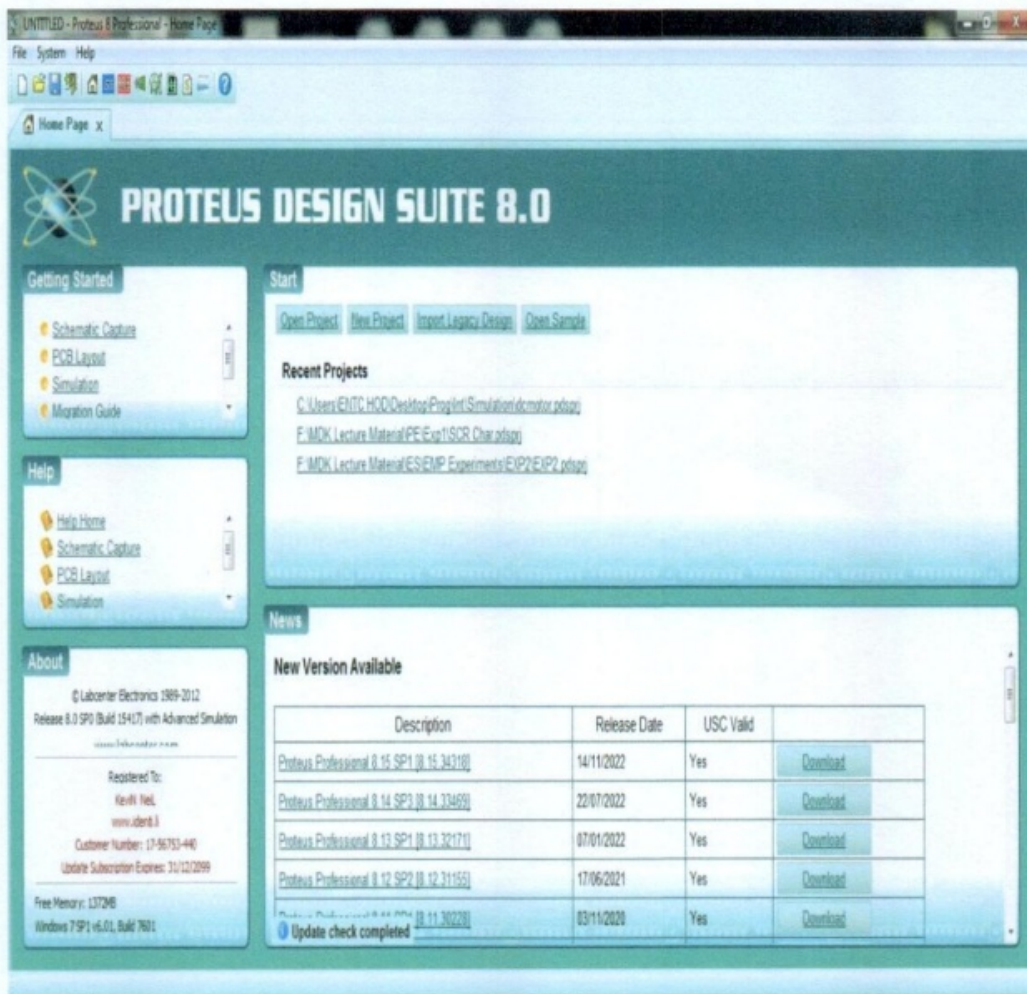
UNTITLED - Proteus 8 Professional - Home Page

File System Help

Home Page x

PROTEUS DESIGN SUITE 8.0

Getting Started

Schematic Capture
PCB Layout
Simulation
Migration Guide

Help

Help Home
Schematic Capture
PCB Layout
Simulation

About

© Labcenter Electronics 1989-2012
Release 8.0 SP0 (Build 15417) with Advanced Simulation
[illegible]

Registered To:
Kevin Neil
www.ident.li
Customer Number: 17-56753-440
Update Subscription Expires: 31/12/2099

Free Memory: 1372MB
Windows 7 SP1 v6.01, Build 7601

Start

Open Project New Project Import Legacy Design Open Sample

Recent Projects

C:\Users\ENTC HOD\Desktop\Prog\Int\Simulation\dcmotor.pdsprj
F:\MDK Lecture Material\PE\Exp1\SCR Char.pdsprj
F:\MDK Lecture Material\ES\EMP Experiments\EXP2\EXP2.pdsprj

News

New Version Available

| Description | Release Date | USC Valid | |
|---|---|---|---|
| Proteus Professional 8.15 SP1 [8.15.34318] | 14/11/2022 | Yes | Download |
| Proteus Professional 8.14 SP3 [8.14.33469] | 22/07/2022 | Yes | Download |
| Proteus Professional 8.13 SP1 [8.13.32171] | 07/01/2022 | Yes | Download |
| Proteus Professional 8.12 SP2 [8.12.31155] | 17/06/2021 | Yes | Download |
| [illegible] [8.11.30228] | 03/11/2020 | Yes | Download |

Update check completed